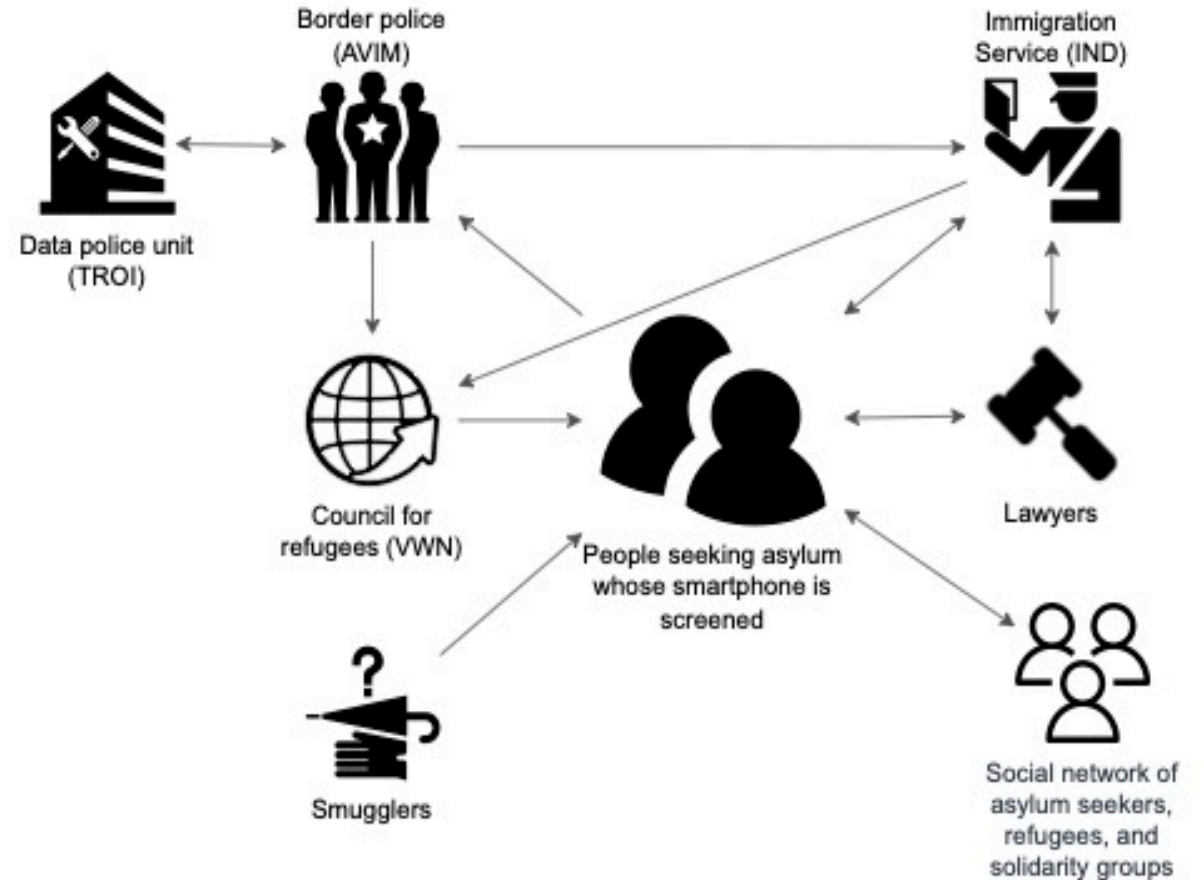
Border police (AVIM)

Immigration Service (IND)

Data police unit (TROI)

Council for refugees (VWN)

People seeking asylum whose smartphone is screened

Lawyers

Smugglers

Social network of asylum seekers, refugees, and solidarity groups